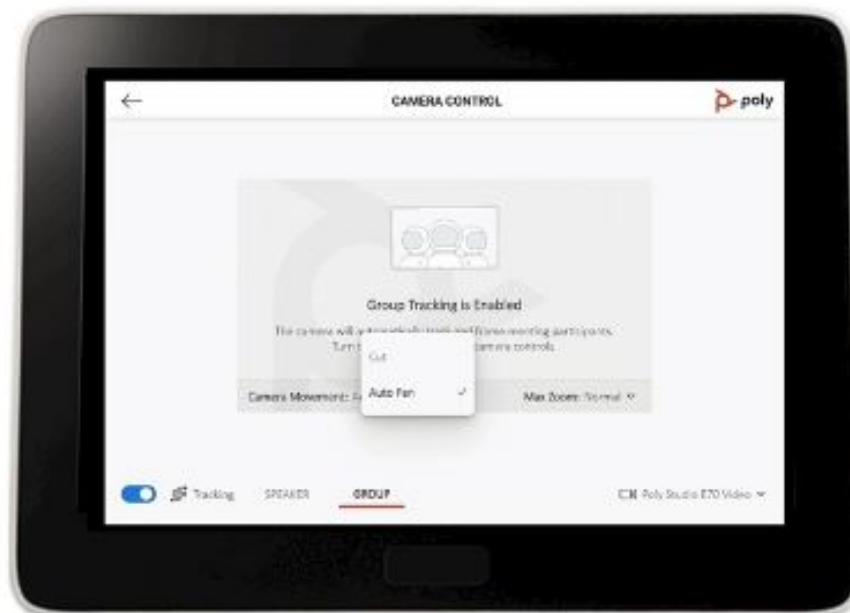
CAMERA CONTROL

poly

Group Tracking is Enabled

The camera will automatically track and frame meeting participants. Turn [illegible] camera controls.

Cut

Auto Pan ✓

Camera Movement: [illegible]

Max Zoom: Normal

Tracking

SPEAKER

GROUP

Poly Studio E70 Video